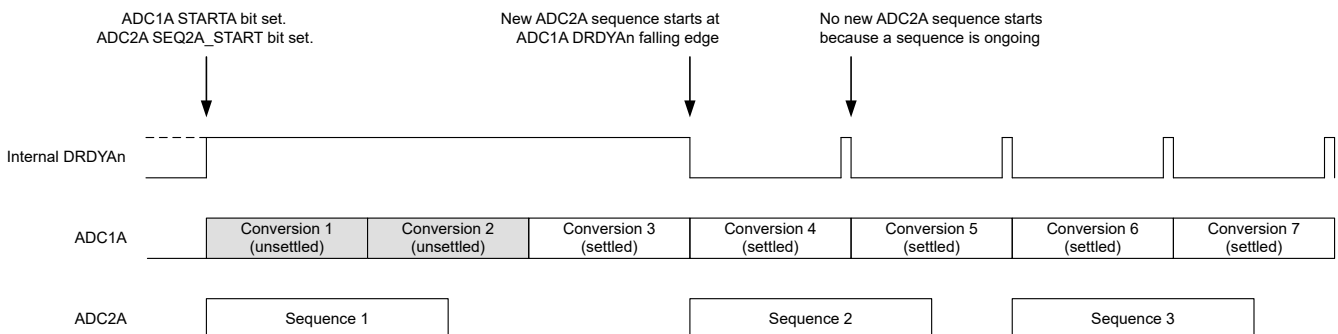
ADC1A STARTA bit set.
ADC2A SEQ2A_START bit set.

New ADC2A sequence starts at
ADC1A DRDYAn falling edge

No new ADC2A sequence starts
because a sequence is ongoing

Internal DRDYAn

ADC1A

Conversion 1
(unsettled)

Conversion 2
(unsettled)

Conversion 3
(settled)

Conversion 4
(settled)

Conversion 5
(settled)

Conversion 6
(settled)

Conversion 7
(settled)

ADC2A

Sequence 1

Sequence 2

Sequence 3